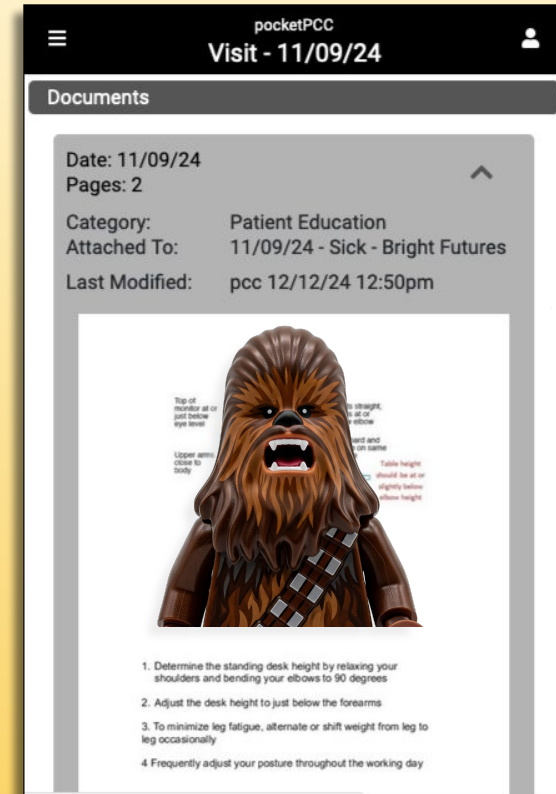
pocketPCC
Visit - 11/09/24

Documents

Date: 11/09/24
Pages: 2

Category: Patient Education
Attached To: 11/09/24 - Sick - Bright Futures
Last Modified: pcc 12/12/24 12:50pm

Top of monitor at or just below eye level

Upper arms close to body

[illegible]s straight, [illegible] at or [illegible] elbow

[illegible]ard and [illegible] on same

Table height should be at or slightly below elbow height

1. Determine the standing desk height by relaxing your shoulders and bending your elbows to 90 degrees

2. Adjust the desk height to just below the forearms

3. To minimize leg fatigue, alternate or shift weight from leg to leg occasionally

4 Frequently adjust your posture throughout the working day